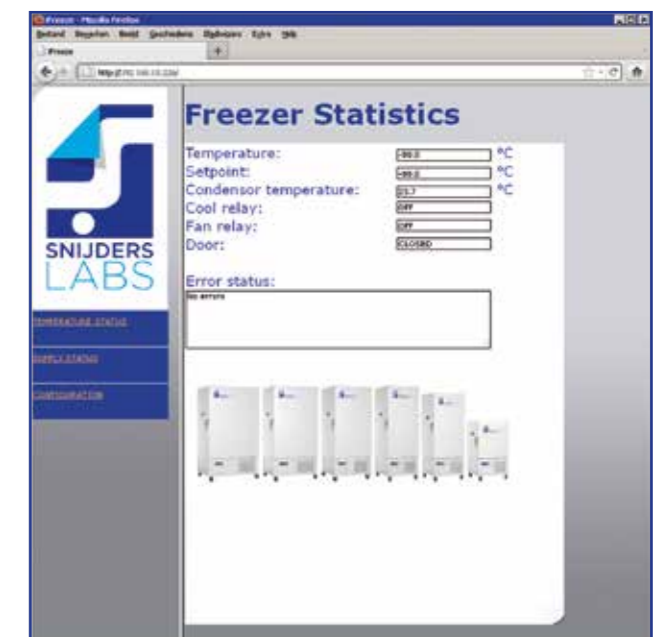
Freezer - Mozilla Firefox
Bestand Bewerken Beeld Geschiedenis Bladwijzers Extra Help
Freeze
http://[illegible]

SNIJDERS LABS

TEMPERATURE STATUS
SUPPLY STATUS
CONFIGURATION

Freezer Statistics

Temperature: -80.0 °C
Setpoint: -80.0 °C
Condensor temperature: 23.7 °C
Cool relay: OFF
Fan relay: OFF
Door: CLOSED

Error status:
No errors